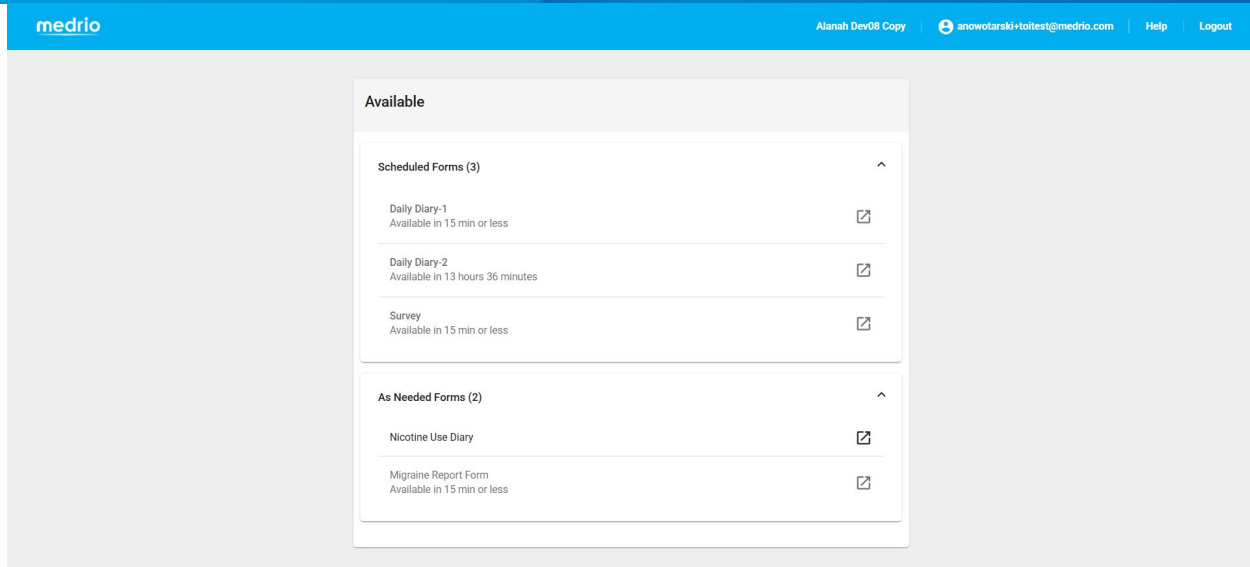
medrio

Alanah Dev08 Copy | anowotarski+toitest@medrio.com | Help | Logout

Available

Scheduled Forms (3)

Daily Diary-1
Available in 15 min or less

Daily Diary-2
Available in 13 hours 36 minutes

Survey
Available in 15 min or less

As Needed Forms (2)

Nicotine Use Diary

Migraine Report Form
Available in 15 min or less